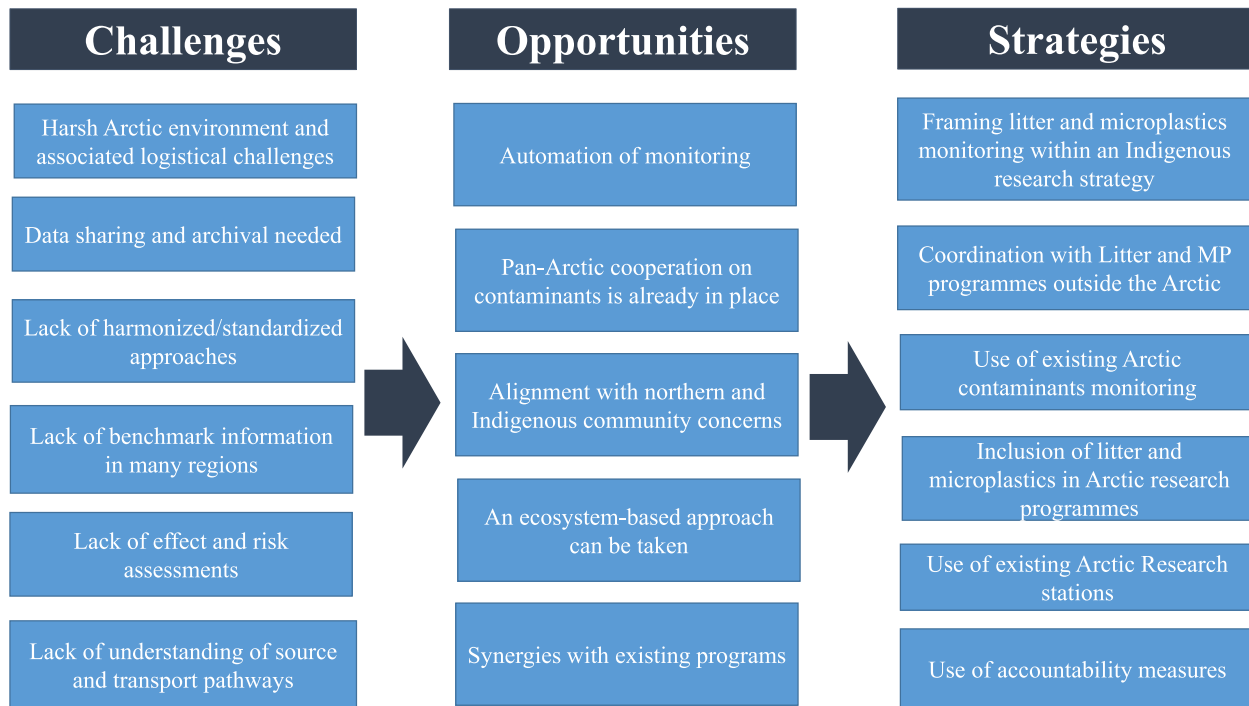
Challenges

Harsh Arctic environment and associated logistical challenges

Data sharing and archival needed

Lack of harmonized/standardized approaches

Lack of benchmark information in many regions

Lack of effect and risk assessments

Lack of understanding of source and transport pathways

Opportunities

Automation of monitoring

Pan-Arctic cooperation on contaminants is already in place

Alignment with northern and Indigenous community concerns

An ecosystem-based approach can be taken

Synergies with existing programs

Strategies

Framing litter and microplastics monitoring within an Indigenous research strategy

Coordination with Litter and MP programmes outside the Arctic

Use of existing Arctic contaminants monitoring

Inclusion of litter and microplastics in Arctic research programmes

Use of existing Arctic Research stations

Use of accountability measures